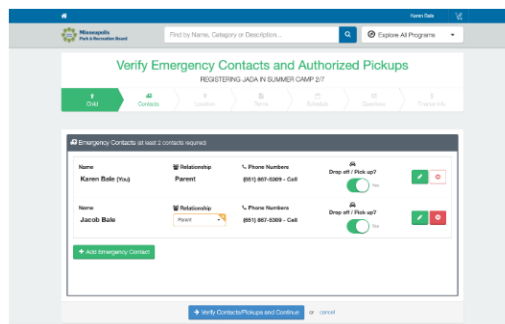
Karen Bale

Minneapolis Park & Recreation Board

Find by Name, Category or Description...

Explore All Programs

Verify Emergency Contacts and Authorized Pickups

REGISTERING JADA IN SUMMER CAMP 2/7

Child | Contacts | Location | Terms | Schedule | Questions | Transcripts

Emergency Contacts (at least 2 contacts required)

| Name | Relationship | Phone Numbers | Drop off / Pick up? |
|---|---|---|---|
| Karen Bale (You) | Parent | (651) 867-5309 - Cell | Yes |
| Jacob Bale | Parent | (651) 867-5309 - Cell | Yes |

+ Add Emergency Contact

→ Verify Contacts/Pickups and Continue or cancel